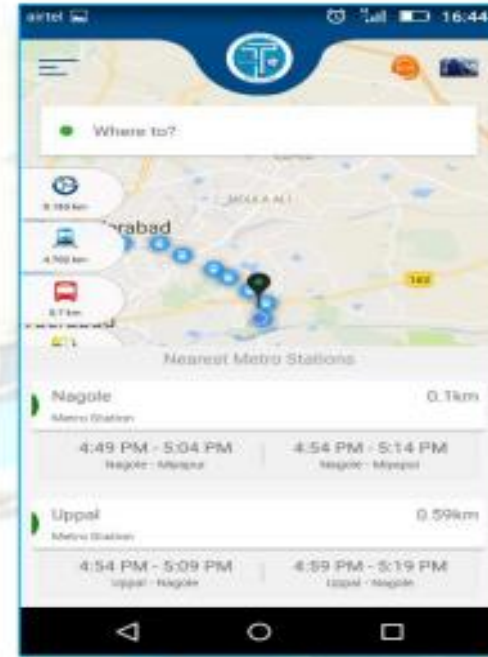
airtel 16:44

Where to?

5.183 km

4.700 km

5.7 km

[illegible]rabad

MOULA ALI

163

Nearest Metro Stations

Nagole 0.1km
Metro Station

4:49 PM - 5:04 PM
Nagole - Miyapur

4:54 PM - 5:14 PM
Nagole - Miyapur

Uppal 0.59km
Metro Station

4:54 PM - 5:09 PM
Uppal - Nagole

4:59 PM - 5:19 PM
Uppal - Nagole